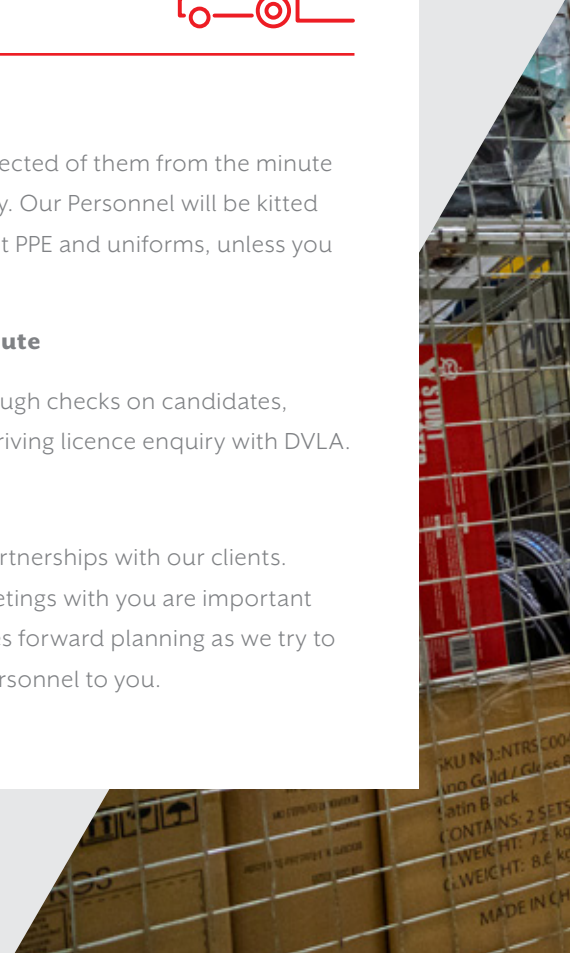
ected of them from the minute y. Our Personnel will be kitted t PPE and uniforms, unless you

ute

ugh checks on candidates, riving licence enquiry with DVLA.

rtnerships with our clients. etings with you are important s forward planning as we try to rsonnel to you.

STUDIO

SKU NO.:NTRSC00 ino Gold / Glass atin Black CONTAINS: 2 SETS N.WEIGHT: 7.8 kg G.WEIGHT: 8.6 kg MADE IN CH